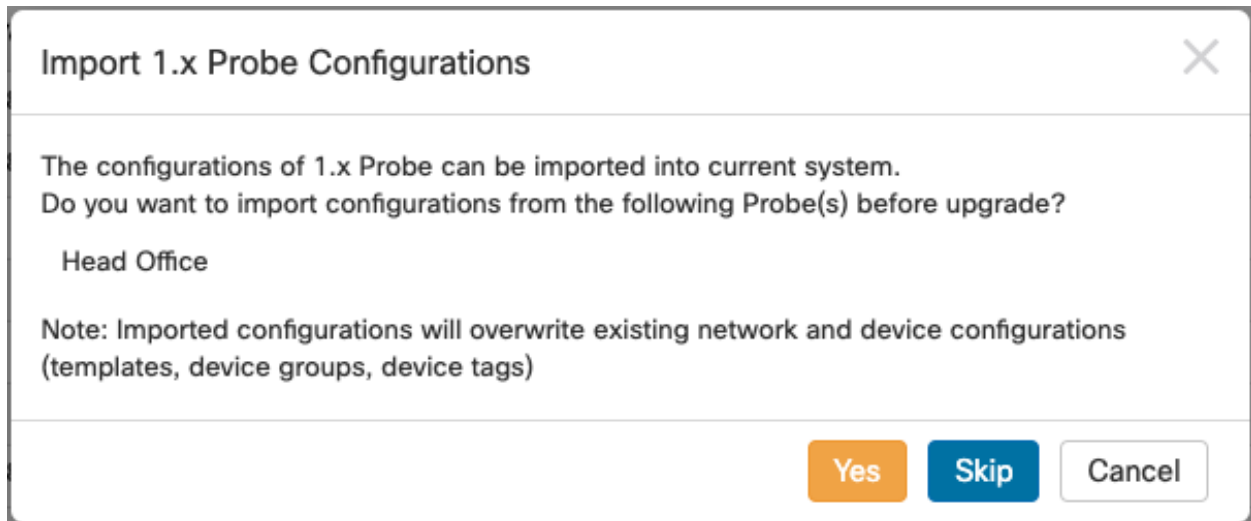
Import 1.x Probe Configurations

The configurations of 1.x Probe can be imported into current system.
Do you want to import configurations from the following Probe(s) before upgrade?

Head Office

Note: Imported configurations will overwrite existing network and device configurations (templates, device groups, device tags)

Yes Skip Cancel